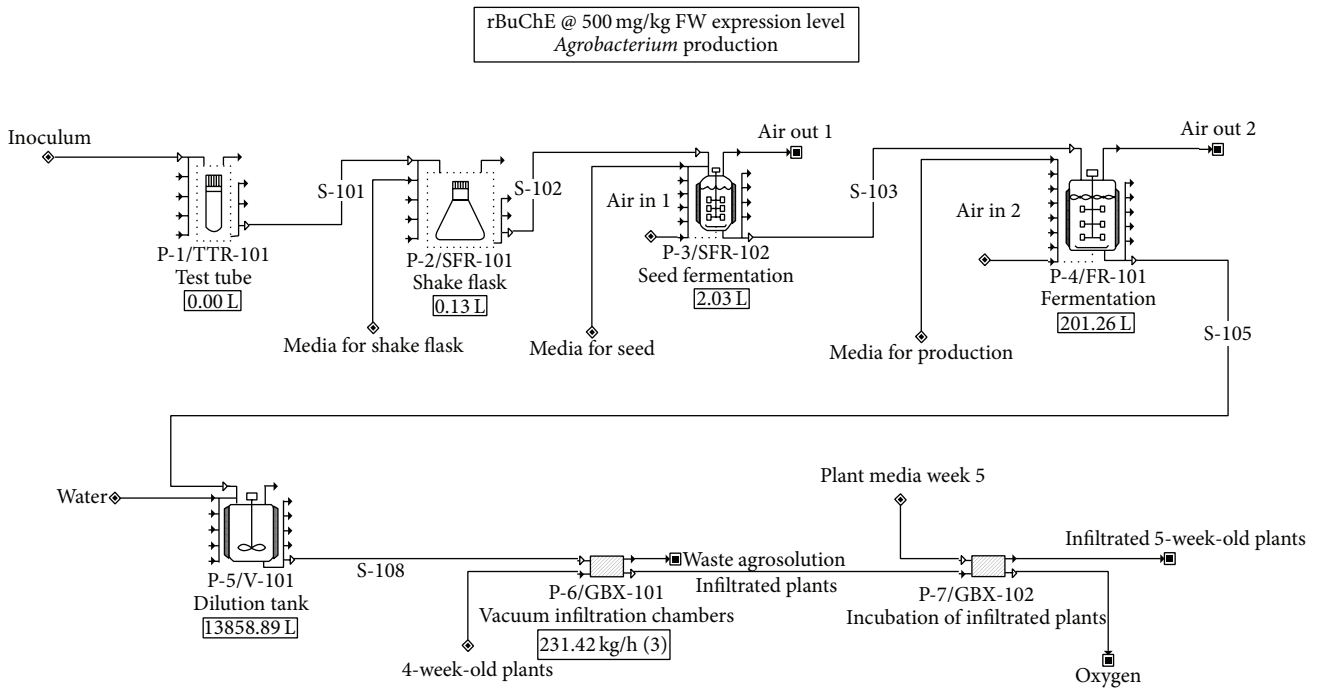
rBuChE @ 500 mg/kg FW expression level
*Agrobacterium* production

Inoculum

S-101

P-1/TTR-101
Test tube
0.00 L

P-2/SFR-101
Shake flask
0.13 L

Media for shake flask

S-102

Air out 1

Air in 1

P-3/SFR-102
Seed fermentation
2.03 L

Media for seed

S-103

Air out 2

Air in 2

P-4/FR-101
Fermentation
201.26 L

Media for production

S-105

Water

P-5/V-101
Dilution tank
13858.89 L

S-108

P-6/GBX-101
Vacuum infiltration chambers
231.42 kg/h (3)

4-week-old plants

Waste agrosolution

Infiltrated plants

Plant media week 5

P-7/GBX-102
Incubation of infiltrated plants

Infiltrated 5-week-old plants

Oxygen